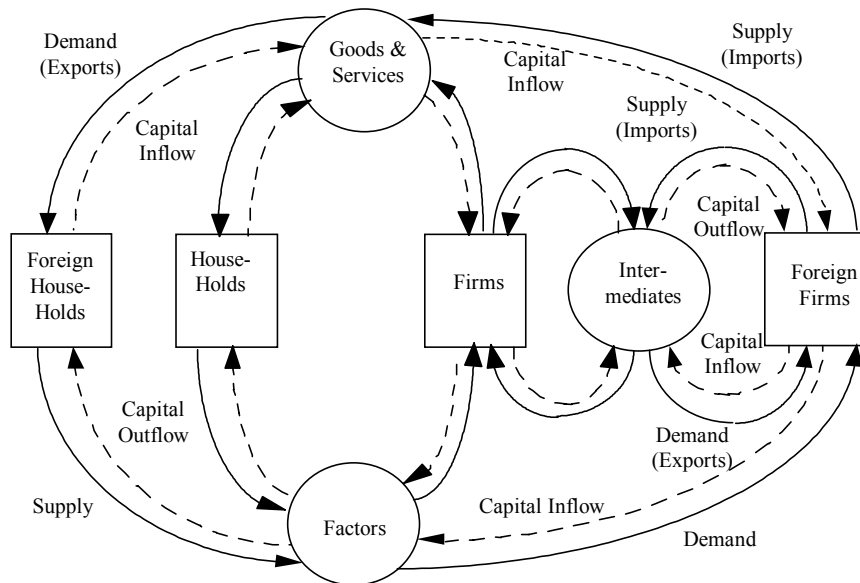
Demand (Exports)

Goods & Services

Supply (Imports)

Capital Inflow

Capital Inflow

Supply (Imports)

Capital Outflow

Foreign House-Holds

House-Holds

Firms

Inter-mediates

Foreign Firms

Capital Inflow

Capital Outflow

Demand (Exports)

Supply

Capital Inflow

Factors

Demand